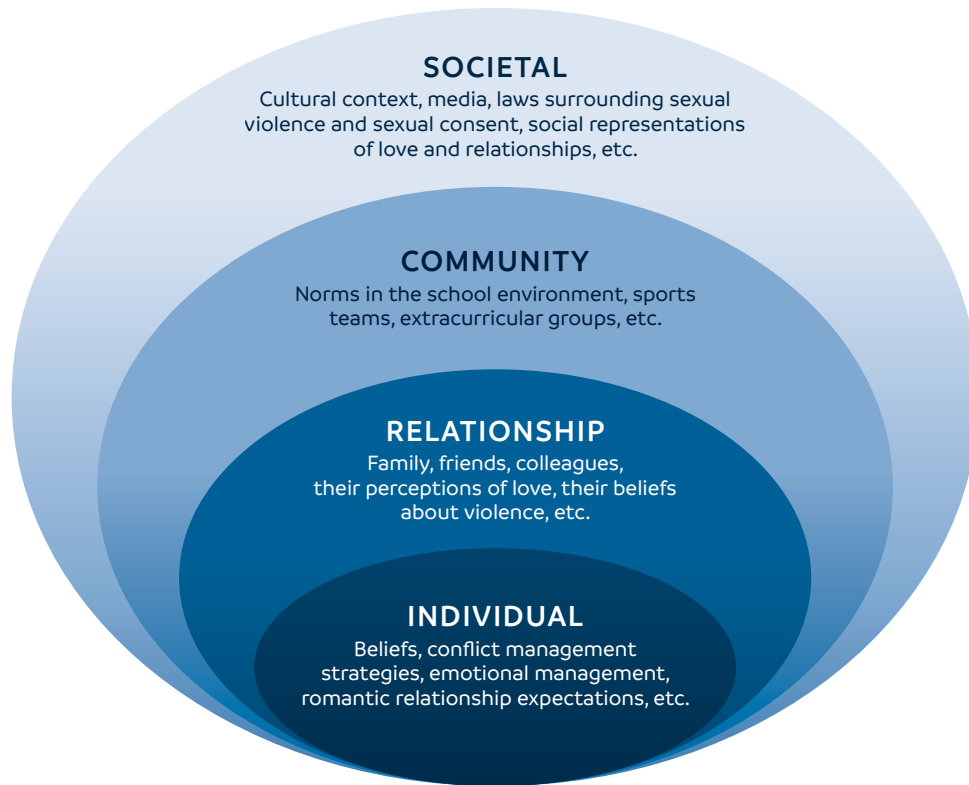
SOCIETAL
Cultural context, media, laws surrounding sexual violence and sexual consent, social representations of love and relationships, etc.

COMMUNITY
Norms in the school environment, sports teams, extracurricular groups, etc.

RELATIONSHIP
Family, friends, colleagues, their perceptions of love, their beliefs about violence, etc.

INDIVIDUAL
Beliefs, conflict management strategies, emotional management, romantic relationship expectations, etc.